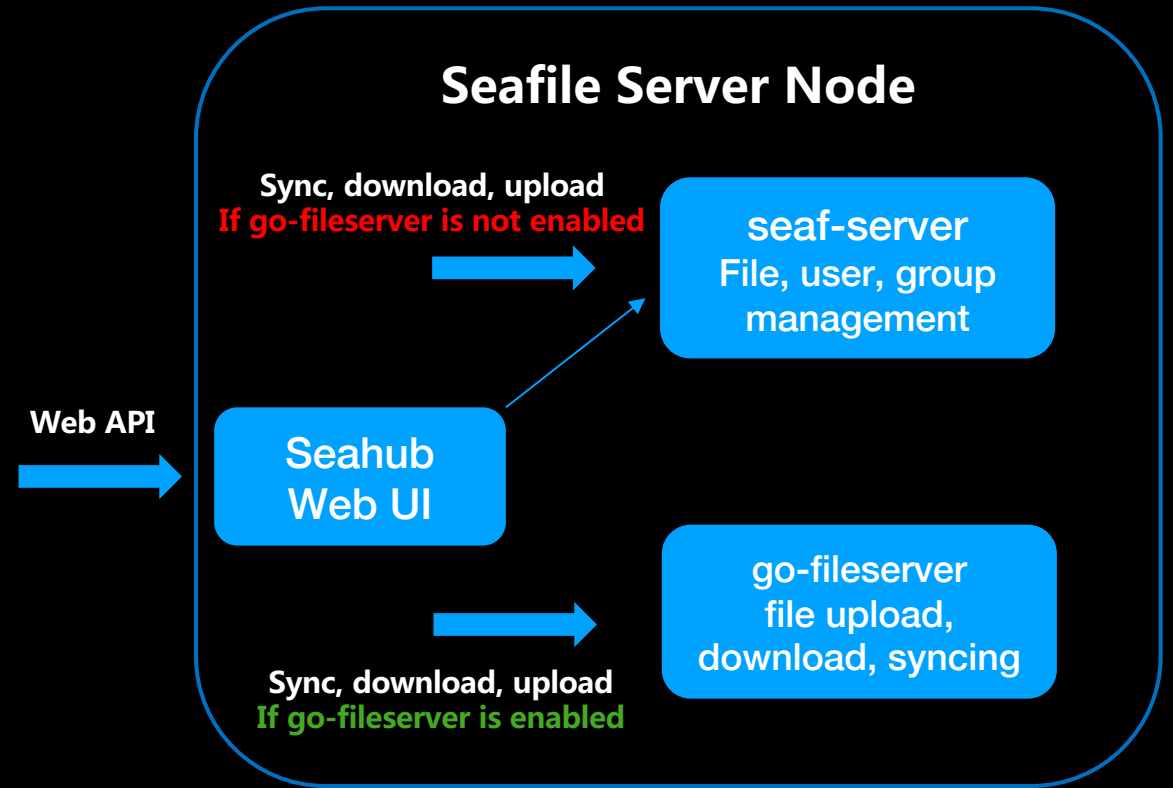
Seafile Server Node

Sync, download, upload
If go-fileserver is not enabled

seaf-server
File, user, group management

Web API

Seahub
Web UI

go-fileserver
file upload, download, syncing

Sync, download, upload
If go-fileserver is enabled